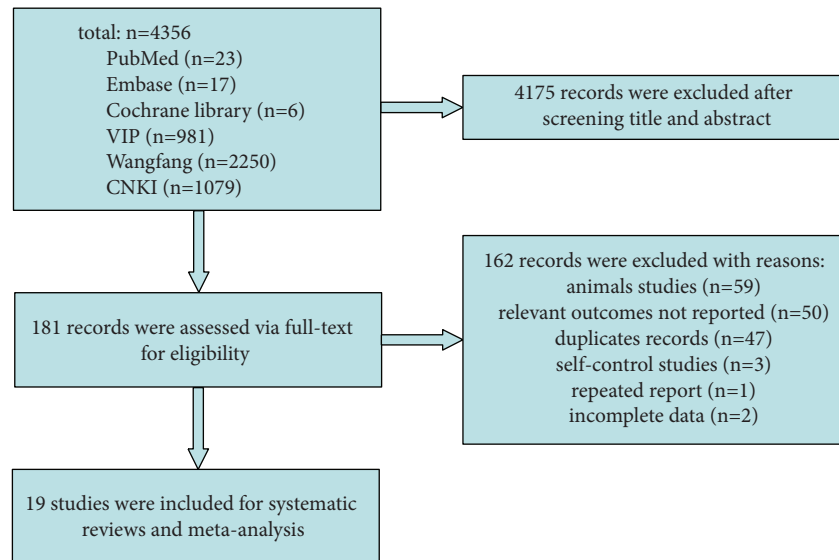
total: n=4356
PubMed (n=23)
Embase (n=17)
Cochrane library (n=6)
VIP (n=981)
Wangfang (n=2250)
CNKI (n=1079)

4175 records were excluded after screening title and abstract

181 records were assessed via full-text for eligibility

162 records were excluded with reasons:
animals studies (n=59)
relevant outcomes not reported (n=50)
duplicates records (n=47)
self-control studies (n=3)
repeated report (n=1)
incomplete data (n=2)

19 studies were included for systematic reviews and meta-analysis